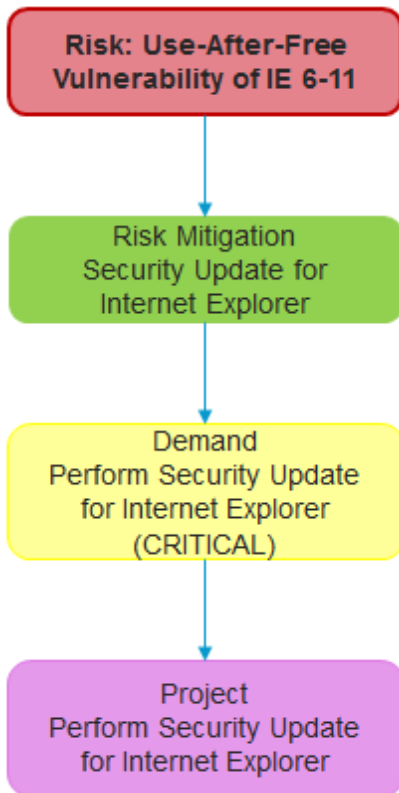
Risk: Use-After-Free Vulnerability of IE 6-11

Risk Mitigation
Security Update for Internet Explorer

Demand
Perform Security Update for Internet Explorer (CRITICAL)

Project
Perform Security Update for Internet Explorer